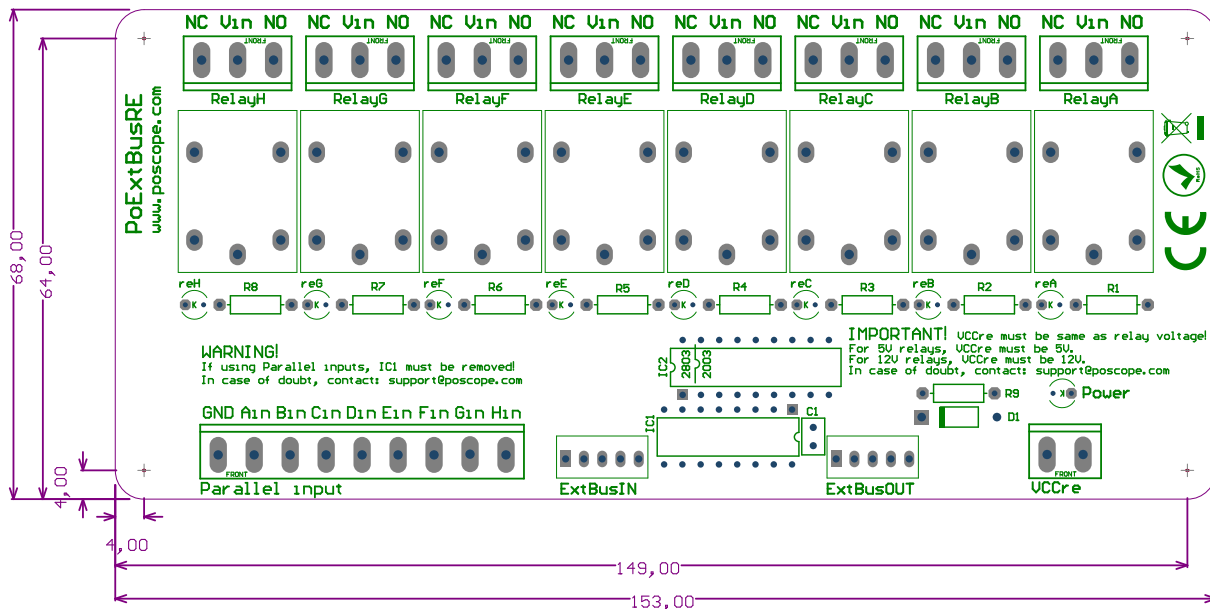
NC Vin NO NC Vin NO NC Vin NO NC Vin NO NC Vin NO NC Vin NO NC Vin NO NC Vin NO

FRONT FRONT FRONT FRONT FRONT FRONT FRONT FRONT

RelayH RelayG RelayF RelayE RelayD RelayC RelayB RelayA

PoExtBusRE
www.poscope.com

reH R8 reG R7 reF R6 reE R5 reD R4 reC R3 reB R2 reA R1

K K K K K K K K

WARNING!
If using Parallel inputs, IC1 must be removed!
In case of doubt, contact: support@poscope.com

IMPORTANT! VCCre must be same as relay voltage!
For 5V relays, VCCre must be 5V.
For 12V relays, VCCre must be 12V.
In case of doubt, contact: support@poscope.com

IC2 2803 2003

R9

K Power

IC1 C1

D1

GND Ain Bin Cin Din Ein Fin Gin Hin

FRONT

Parallel input

ExtBusIN

ExtBusOUT

FRONT

VCCre

68,00

64,00

4,00

4,00

4,00

149,00

153,00